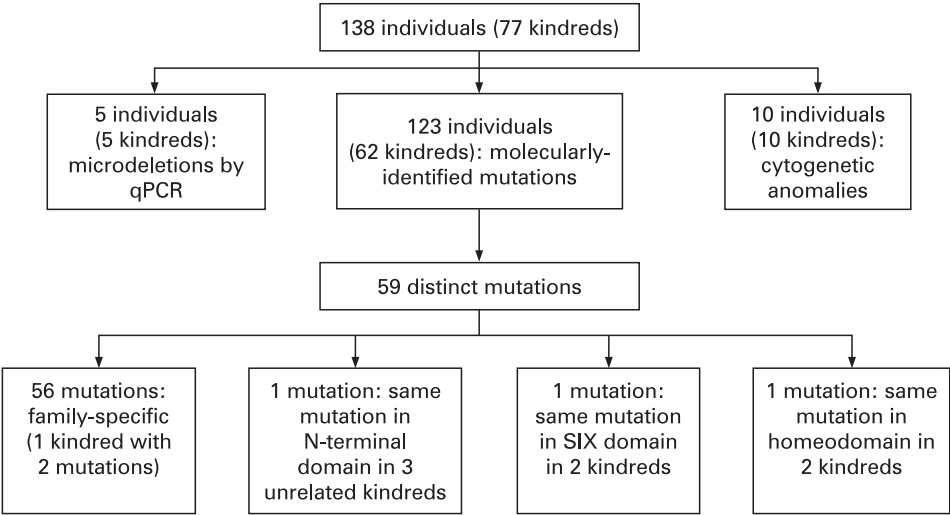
138 individuals (77 kindreds)

5 individuals (5 kindreds): microdeletions by qPCR

123 individuals (62 kindreds): molecularly-identified mutations

10 individuals (10 kindreds): cytogenetic anomalies

59 distinct mutations

56 mutations: family-specific (1 kindred with 2 mutations)

1 mutation: same mutation in N-terminal domain in 3 unrelated kindreds

1 mutation: same mutation in SIX domain in 2 kindreds

1 mutation: same mutation in homeodomain in 2 kindreds